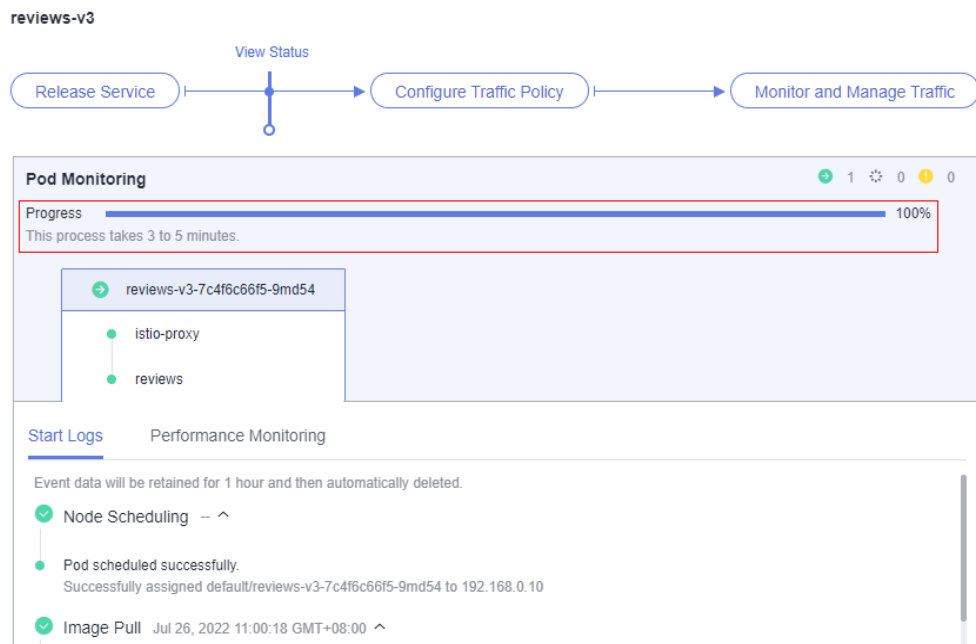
reviews-v3

View Status

Release Service

Configure Traffic Policy

Monitor and Manage Traffic

Pod Monitoring

1 0 0

Progress 100%

This process takes 3 to 5 minutes.

reviews-v3-7c4f6c66f5-9md54

istio-proxy

reviews

Start Logs Performance Monitoring

Event data will be retained for 1 hour and then automatically deleted.

Node Scheduling -- ^

Pod scheduled successfully.
Successfully assigned default/reviews-v3-7c4f6c66f5-9md54 to 192.168.0.10

Image Pull Jul 26, 2022 11:00:18 GMT+08:00 ^